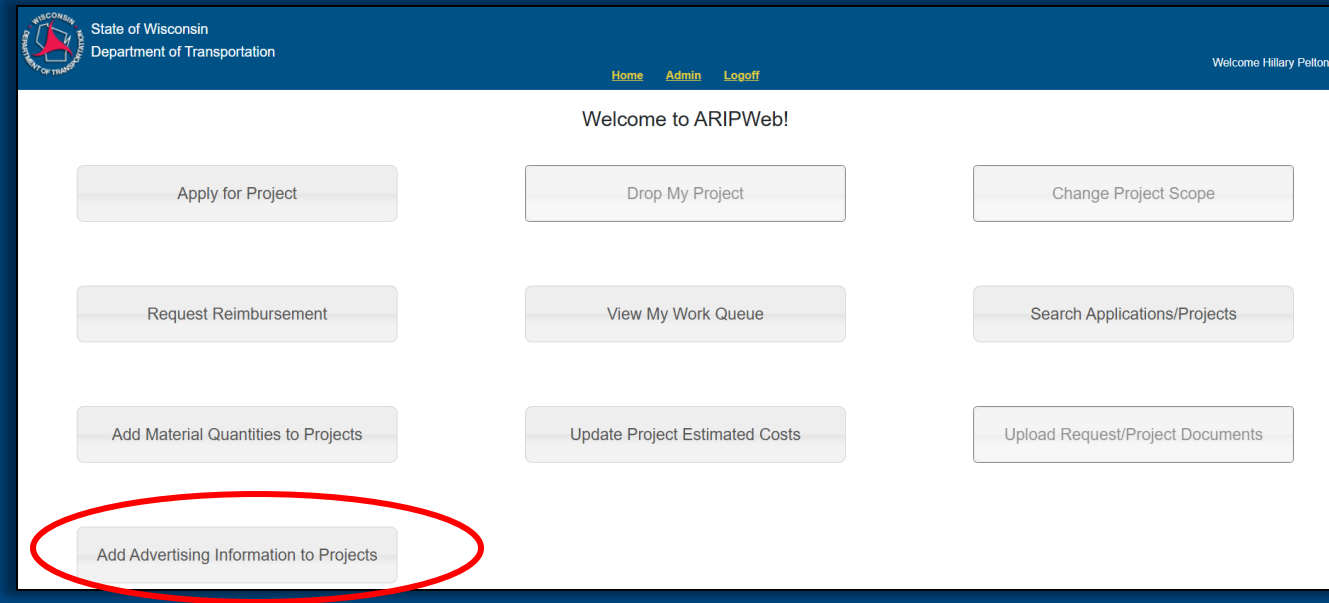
WISCONSIN DEPARTMENT OF TRANSPORTATION

State of Wisconsin
Department of Transportation

Home Admin Logoff

Welcome Hillary Pelton

Welcome to ARIPWeb!

Apply for Project

Drop My Project

Change Project Scope

Request Reimbursement

View My Work Queue

Search Applications/Projects

Add Material Quantities to Projects

Update Project Estimated Costs

Upload Request/Project Documents

Add Advertising Information to Projects